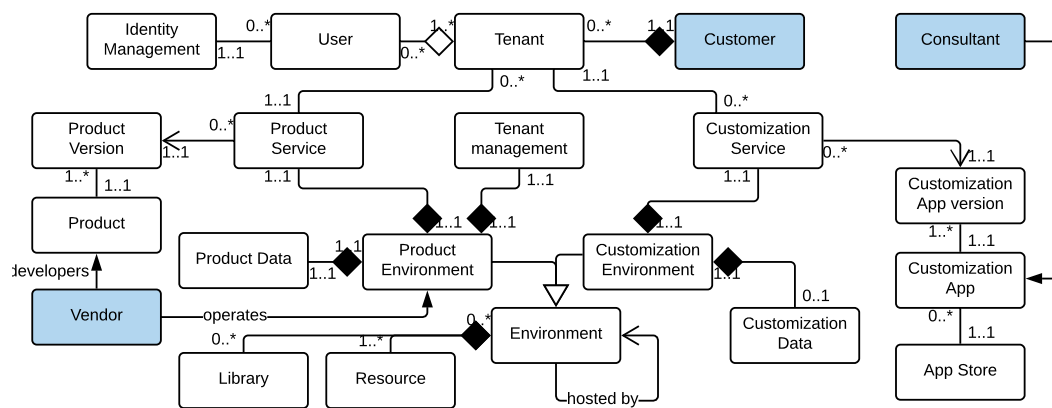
Identity Management
0..*
1..1
User
0..*
1..*
Tenant
0..*
1..1
Customer
Consultant
0..*
1..1
1..1
0..*
Product Version
0..*
1..1
Product Service
Tenant management
Customization Service
0..*
1..1
1..*
1..1
1..1
1..1
Product
1..1
1..1
1..1
1..1
Customization App version
1..*
1..1
Product Data
1..1
1..1
Product Environment
Customization Environment
1..1
Customization App
developers
Vendor
operates
0..1
Customization Data
0..*
1..1
0..*
1..*
0..*
Environment
Library
Resource
hosted by
App Store